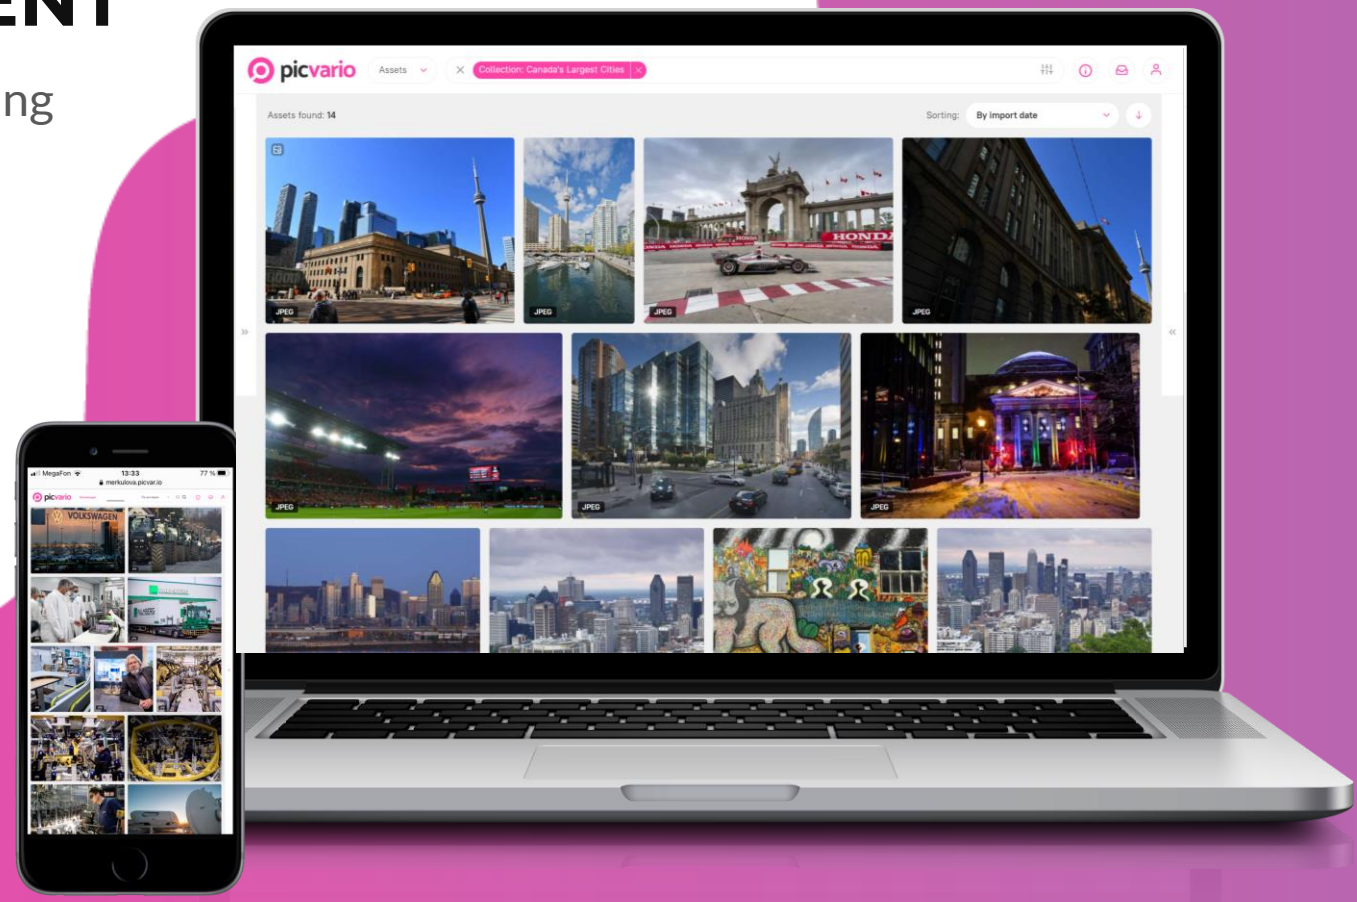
ENT

ng

picvario Assets × Collection: Canada's Largest Cities ×

Assets found: 14

Sorting: By import date

JPEG

JPEG

HONDA

JPEG

JPEG

JPEG

JPEG

JPEG

MegaFon 13:33 77 %

merkulova.picvario

picvario

VOLKSWAGEN